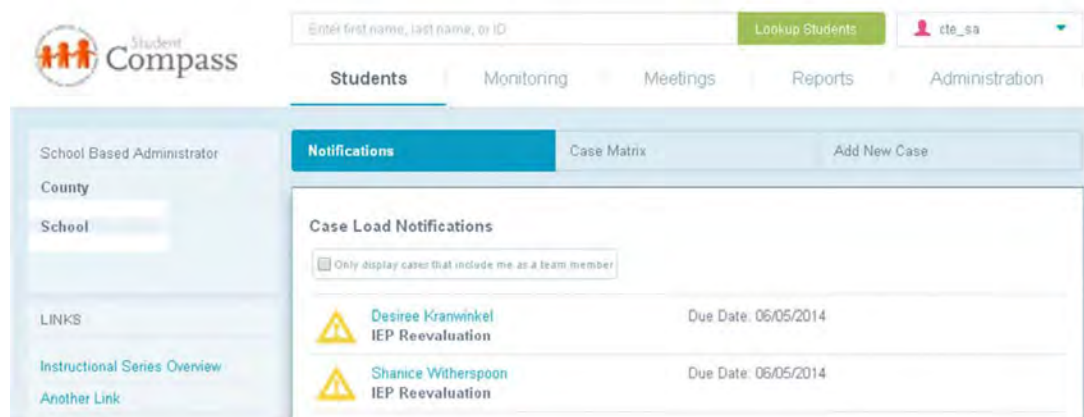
Student Compass

Enter first name, last name, or ID

Lookup Students

cte_sa

Students

Monitoring

Meetings

Reports

Administration

School Based Administrator

County

School

LINKS

Instructional Series Overview

Another Link

Notifications

Case Matrix

Add New Case

Case Load Notifications

Only display cases that include me as a team member

Desiree Kranwinkel
IEP Reevaluation

Due Date: 06/05/2014

Shanice Witherspoon
IEP Reevaluation

Due Date: 06/05/2014